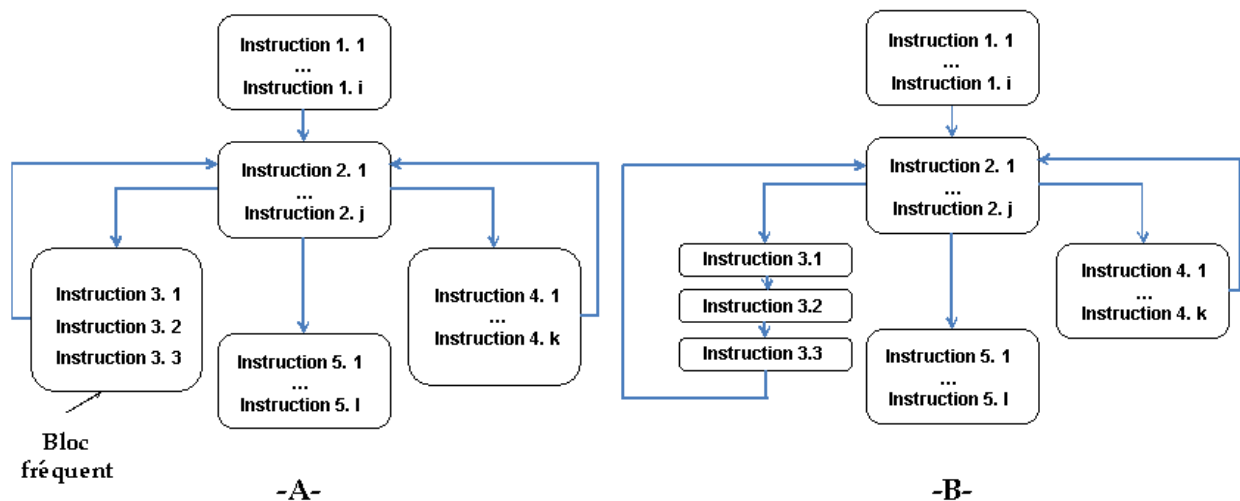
Instruction 1. 1
...
Instruction 1. i

Instruction 2. 1
...
Instruction 2. j

Instruction 3. 1
Instruction 3. 2
Instruction 3. 3

Instruction 4. 1
...
Instruction 4. k

Instruction 5. 1
...
Instruction 5. l

Bloc fréquent

-A-

Instruction 1. 1
...
Instruction 1. i

Instruction 2. 1
...
Instruction 2. j

Instruction 3.1
Instruction 3.2
Instruction 3.3

Instruction 4. 1
...
Instruction 4. k

Instruction 5. 1
...
Instruction 5. l

-B-